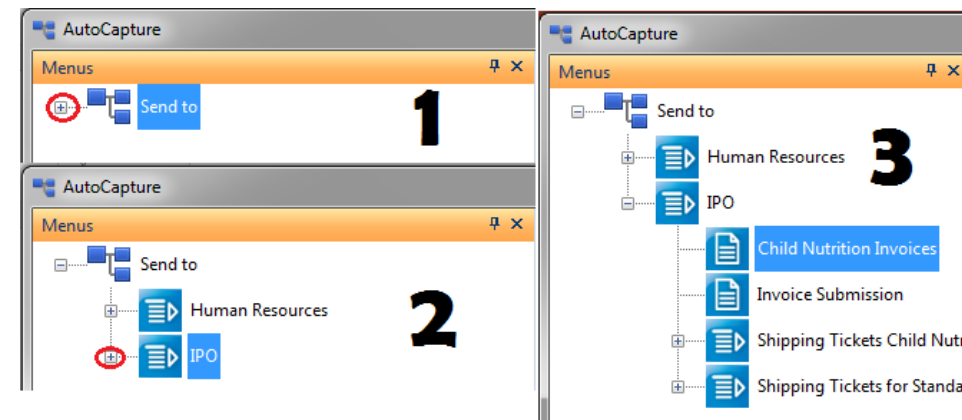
AutoCapture

Menus

Send to

1

AutoCapture

Menus

Send to

Human Resources

IPO

2

AutoCapture

Menus

Send to

Human Resources

IPO

3

Child Nutrition Invoices

Invoice Submission

Shipping Tickets Child Nutr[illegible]

Shipping Tickets for Standa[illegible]